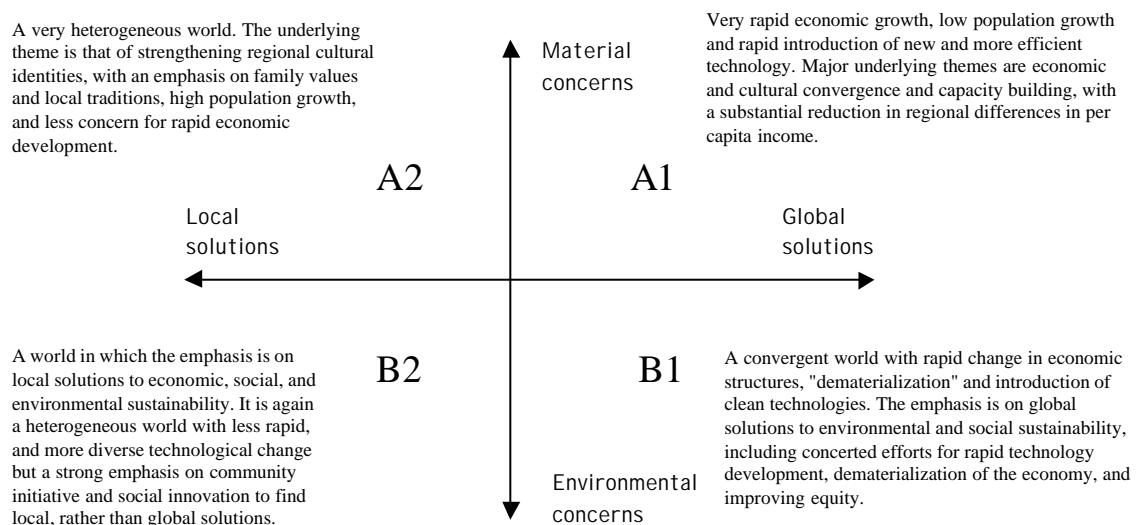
A very heterogeneous world. The underlying theme is that of strengthening regional cultural identities, with an emphasis on family values and local traditions, high population growth, and less concern for rapid economic development.

Material concerns

Very rapid economic growth, low population growth and rapid introduction of new and more efficient technology. Major underlying themes are economic and cultural convergence and capacity building, with a substantial reduction in regional differences in per capita income.

A2

A1

Local solutions

Global solutions

A world in which the emphasis is on local solutions to economic, social, and environmental sustainability. It is again a heterogeneous world with less rapid, and more diverse technological change but a strong emphasis on community initiative and social innovation to find local, rather than global solutions.

B2

B1

A convergent world with rapid change in economic structures, "dematerialization" and introduction of clean technologies. The emphasis is on global solutions to environmental and social sustainability, including concerted efforts for rapid technology development, dematerialization of the economy, and improving equity.

Environmental concerns